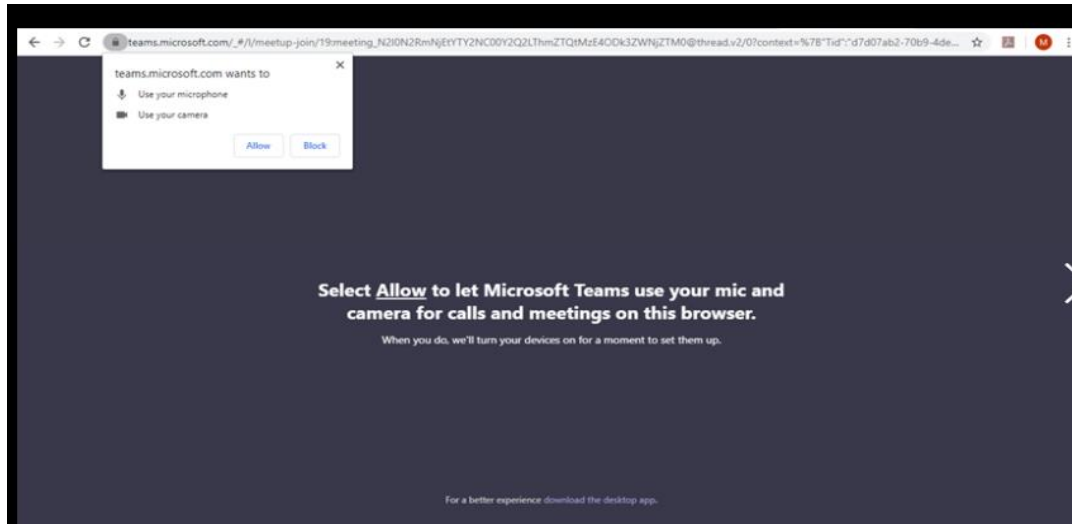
teams.microsoft.com/_#/l/meetup-join/19:meeting_N2I0N2RmNjEtYTY2NC00Y2Q2LThmZTQtMzE4ODk3ZWNjZTM0@thread.v2/0?context=%7B"Tid":"d7d07ab2-70b9-4de...

M

teams.microsoft.com wants to

Use your microphone

Use your camera

Allow

Block

Select Allow to let Microsoft Teams use your mic and camera for calls and meetings on this browser.

When you do, we'll turn your devices on for a moment to set them up.

For a better experience download the desktop app.